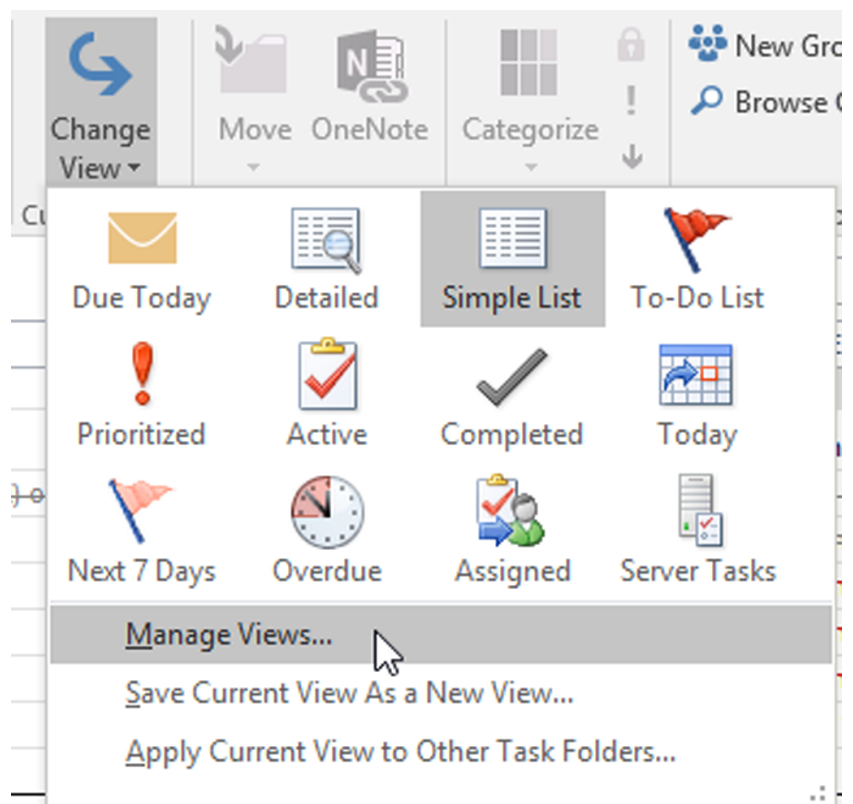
Change View ▾

Move

OneNote

Categorize

New Gro

Browse

Cu

Due Today

Detailed

Simple List

To-Do List

Prioritized

Active

Completed

Today

Next 7 Days

Overdue

Assigned

Server Tasks

Manage Views...

Save Current View As a New View...

Apply Current View to Other Task Folders...